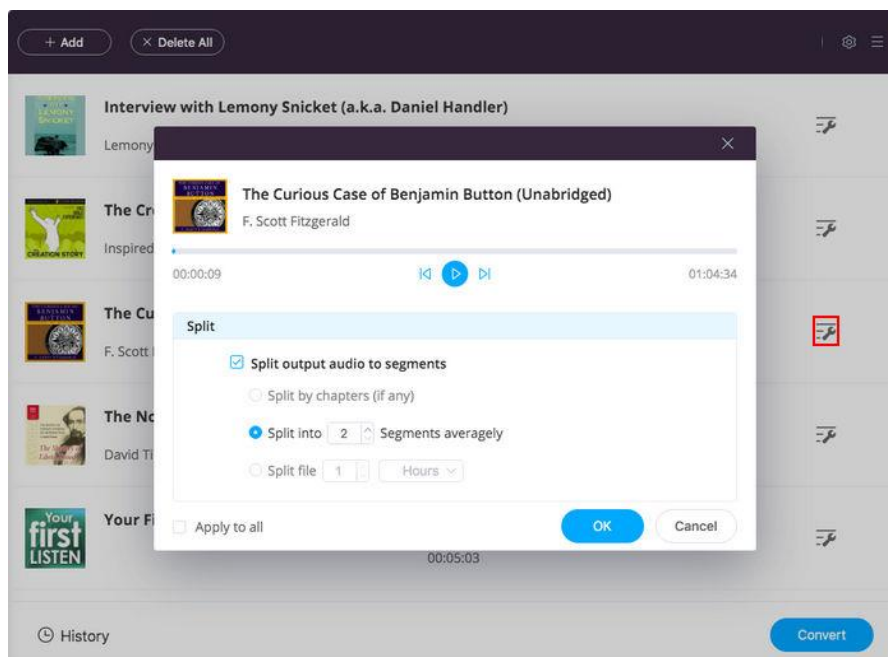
+ Add
× Delete All

Interview with Lemony Snicket (a.k.a. Daniel Handler)
Lemony

The Cr
Inspired

The Cu
F. Scott

The Nc
David Ti

Your Fi

00:05:03

×

The Curious Case of Benjamin Button (Unabridged)
F. Scott Fitzgerald

00:00:09
01:04:34

Split

Split output audio to segments
Split by chapters (if any)
Split into 2 Segments averagely
Split file 1 Hours

Apply to all
OK
Cancel

History
Convert